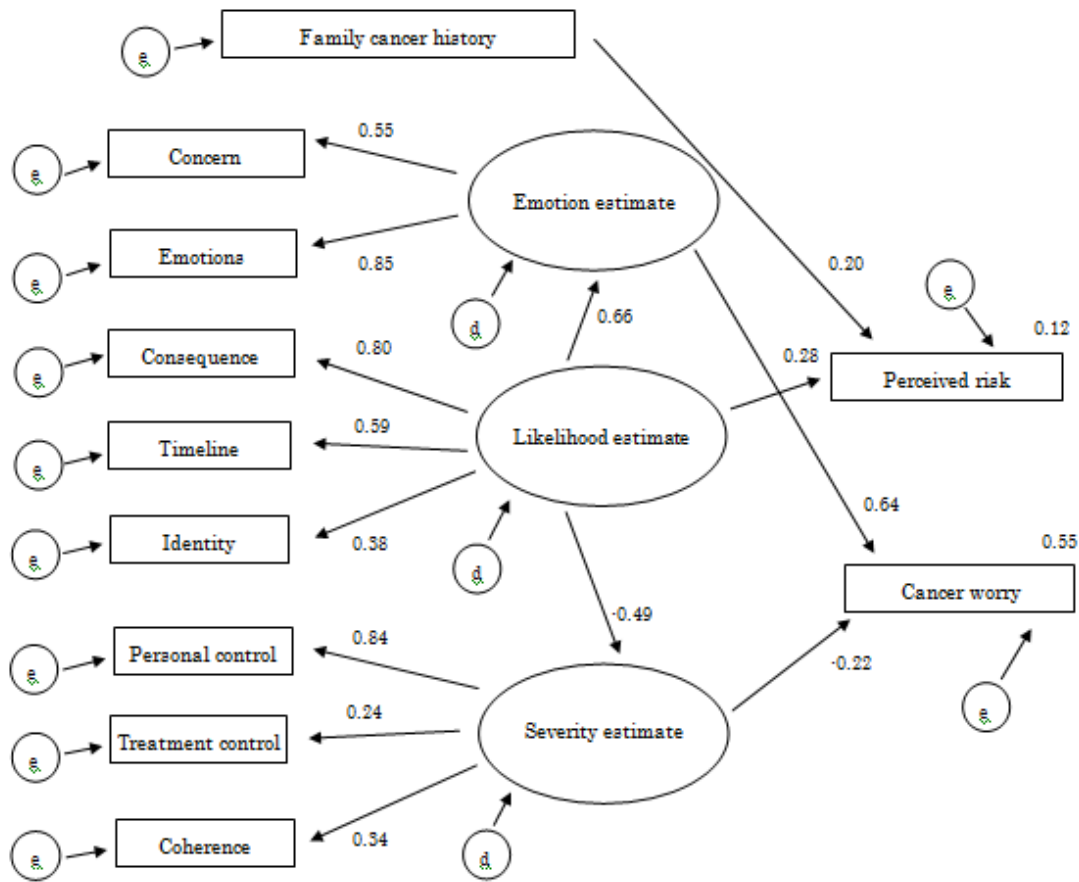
e
Family cancer history

e
Concern
0.55
Emotion estimate
e
Emotions
0.85
d
0.66
0.20
e
0.12
e
Consequence
0.80
0.28
Perceived risk
e
Timeline
0.59
Likelihood estimate
e
Identity
0.38
d
0.64
0.55
Cancer worry
-0.49
e
Personal control
0.84
-0.22
e
Treatment control
0.24
Severity estimate
e
e
Coherence
0.34
d